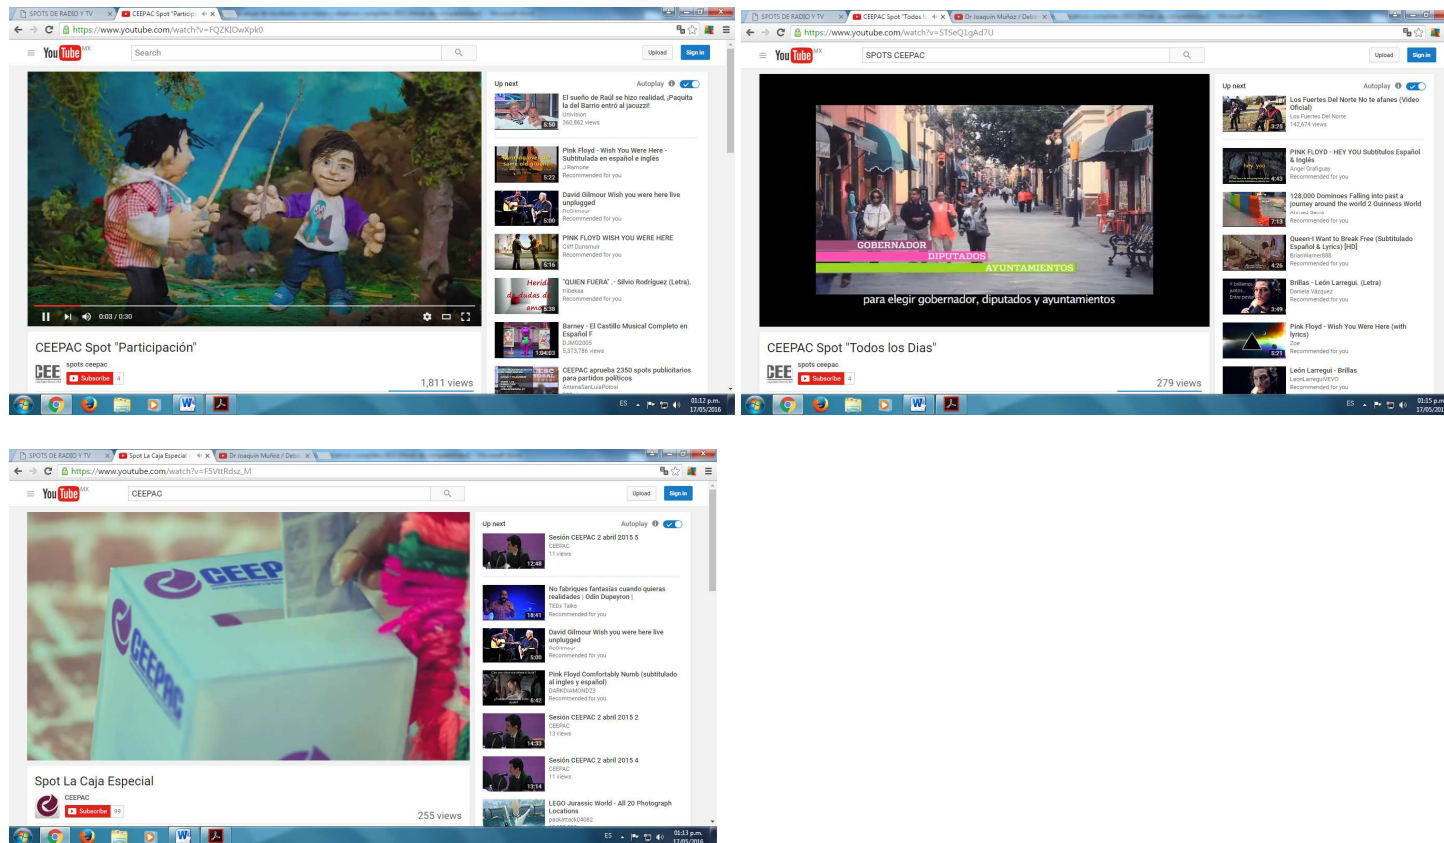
SPOTS DE RADIO Y TV
CEEPAC Spot "Particip
https://www.youtube.com/watch?v=FQZKlOwXpk0
YouTube MX
Search
Upload
Sign in
Up next
Autoplay
El sueño de Raúl se hizo realidad, ¡Paquita la del Barrio entró al jacuzzi!
Univision
360,862 views
5:50
Pink Floyd - Wish You Were Here - Subtitulada en español e inglés
J Ramone
Recommended for you
5:22
David Gilmour Wish you were here live unplugged
RcGilmour
Recommended for you
5:00
PINK FLOYD WISH YOU WERE HERE
Cliff Dunamuir
Recommended for you
5:16
"QUIEN FUERA" - Silvio Rodriguez (Letra).
tribitksa
Recommended for you
5:38
Barney - El Castillo Musical Completo en Español F
DJMO2005
5,373,786 views
1:04:03
CEEPAC aprueba 2350 spots publicitarios para partidos políticos
AmeraSanLuisPotosi
0:03 / 0:30
CEEPAC Spot "Participación"
spots ceepac
Subscribe 4
1,811 views
ES
01:12 p.m.
17/05/2016

SPOTS DE RADIO Y TV
CEEPAC Spot "Todos l
Dr Joaquín Muñoz / Deb
https://www.youtube.com/watch?v=STSeQ1gAd7U
YouTube MX
SPOTS CEEPAC
Upload
Sign in
GOBERNADOR
DIPUTADOS
AYUNTAMIENTOS
para elegir gobernador, diputados y ayuntamientos
Up next
Autoplay
Los Fuertes Del Norte No te afanes (Video Oficial)
Los Fuertes Del Norte
142,674 views
3:25
PINK FLOYD - HEY YOU Subtitulos Español & Inglés
Angel Grafiguay
Recommended for you
4:43
128,000 Dominoes Falling into past a journey around the world 2 Guinness World
Recommended for you
7:13
Queen-I Want to Break Free (Subtitulado Español & Lyrics) [HD]
BrianWarner666
Recommended for you
4:26
Brillas - León Larregui. (Letra)
Daniela Vázquez
Recommended for you
3:49
Pink Floyd - Wish You Were Here (with lyrics)
Zoe
Recommended for you
5:21
León Larregui - Brillas
LeonLarreguiVEVO
Recommended for you
CEEPAC Spot "Todos los Dias"
spots ceepac
Subscribe 4
279 views
ES
01:15 p.m.
17/05/2016

SPOTS DE RADIO Y TV
Spot La Caja Especial
Dr Joaquín Muñoz / Deb
https://www.youtube.com/watch?v=F5VttRdsz_M
YouTube MX
CEEPAC
Upload
Sign in
CEEP
CEEPAC
Up next
Autoplay
Sesión CEEPAC 2 abril 2015 5
CEEPAC
11 views
12:48
No fabriques fantasías cuando quieras realidades | Odin Dupeyron |
TEDx Talks
Recommended for you
18:41
David Gilmour Wish you were here live unplugged
RcGilmour
Recommended for you
5:00
Pink Floyd Comfortably Numb (subtitulado al ingles y español)
DARKDIAMOND23
Recommended for you
6:42
Sesión CEEPAC 2 abril 2015 2
CEEPAC
13 views
14:33
Sesión CEEPAC 2 abril 2015 4
CEEPAC
11 views
13:14
LEGO Jurassic World - All 20 Photograph Locations
packattack04082
Spot La Caja Especial
CEEPAC
Subscribe 99
255 views
ES
01:13 p.m.
17/05/2016